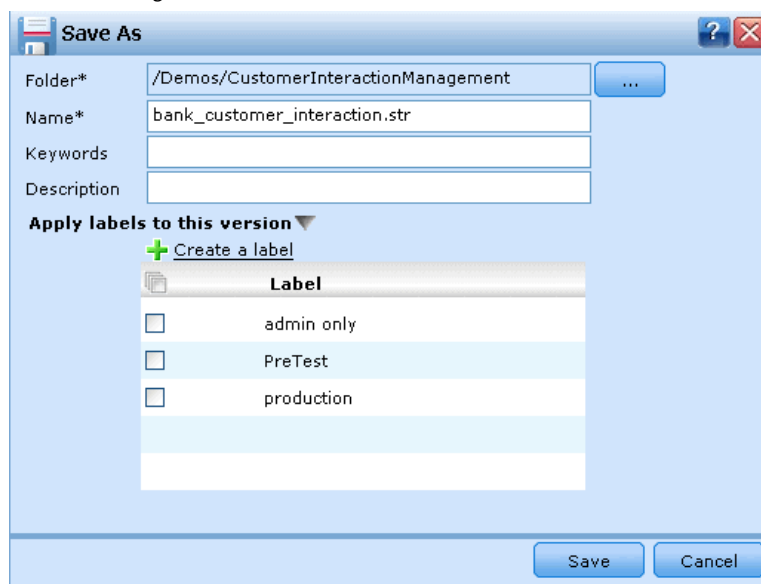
Save As

?

Folder* /Demos/CustomerInteractionManagement ...

Name* bank_customer_interaction.str

Keywords

Description

Apply labels to this version

Create a label

| | Label |
|---|---|
| ☐ | admin only |
| ☐ | PreTest |
| ☐ | production |

Save Cancel